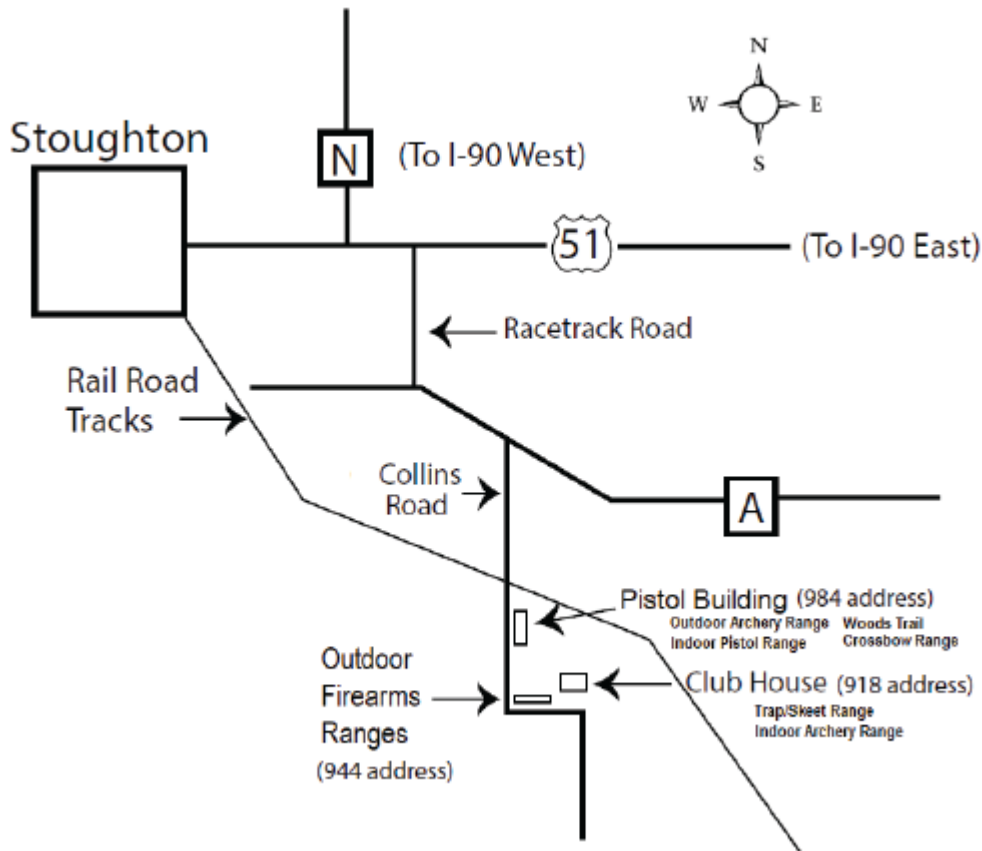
N
W
E
S

Stoughton

N

(To I-90 West)

51

(To I-90 East)

Racetrack Road

Rail Road Tracks

Collins Road

A

Pistol Building (984 address)
Outdoor Archery Range
Indoor Pistol Range
Woods Trail
Crossbow Range

Outdoor Firearms Ranges
(944 address)

Club House (918 address)
Trap/Skeet Range
Indoor Archery Range